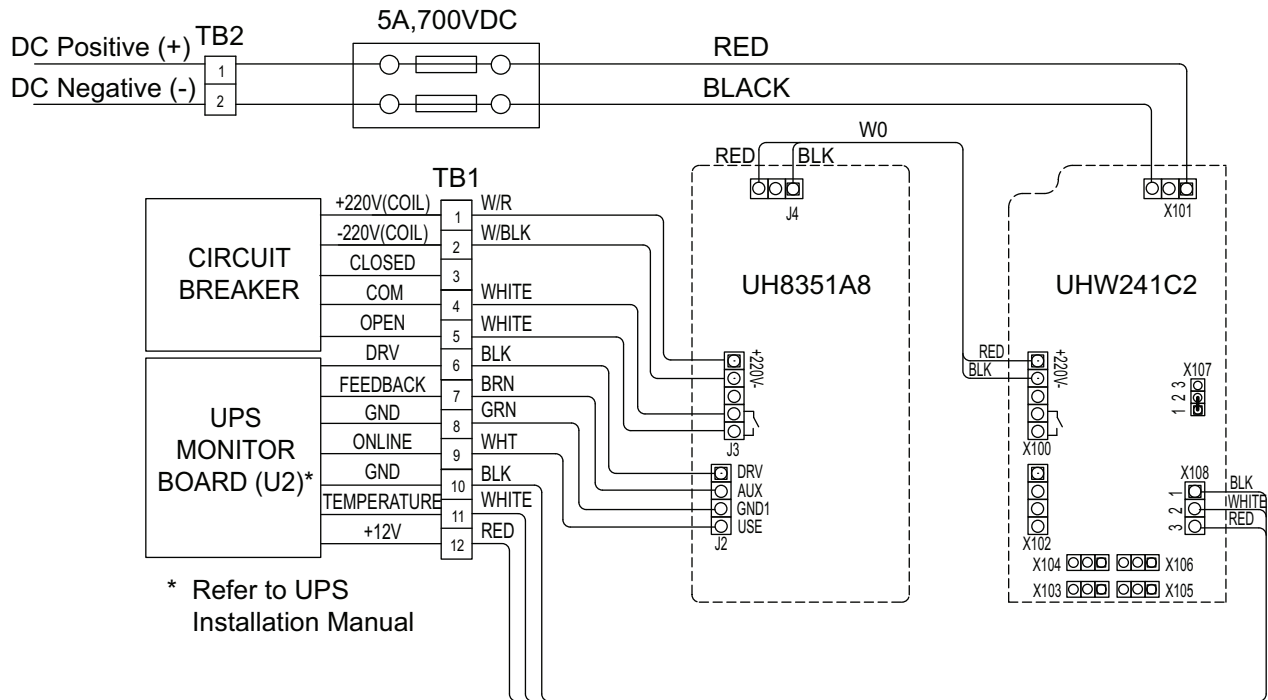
5A,700VDC

DC Positive (+) TB2
DC Negative (-)
1
2

RED
BLACK

W0
RED BLK
J4
X101

TB1

CIRCUIT BREAKER
+220V(COIL) 1 W/R
-220V(COIL) 2 W/BLK
CLOSED 3
COM 4 WHITE
OPEN 5 WHITE

UPS MONITOR BOARD (U2)*
DRV 6 BLK
FEEDBACK 7 BRN
GND 8 GRN
ONLINE 9 WHT
GND 10 BLK
TEMPERATURE 11 WHITE
+12V 12 RED

UH8351A8
+220V-
J3
DRV
AUX
GND1
USE
J2

UHW241C2
RED
BLK
+220V-
X100
X107
1 2 3
X108
1 2 3
BLK
WHITE
RED
X102
X104 X106
X103 X105

* Refer to UPS Installation Manual